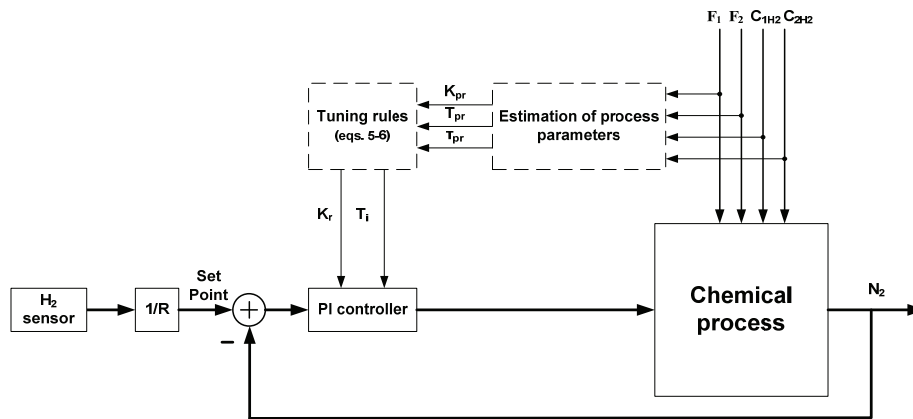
$F_1$ $F_2$ $C_{1H2}$ $C_{2H2}$

Tuning rules (eqs. 5-6)

$K_{pr}$
$T_{pr}$
$\tau_{pr}$

Estimation of process parameters

$K_r$ $T_i$

$H_2$ sensor

1/R

Set Point

–

PI controller

Chemical process

$N_2$